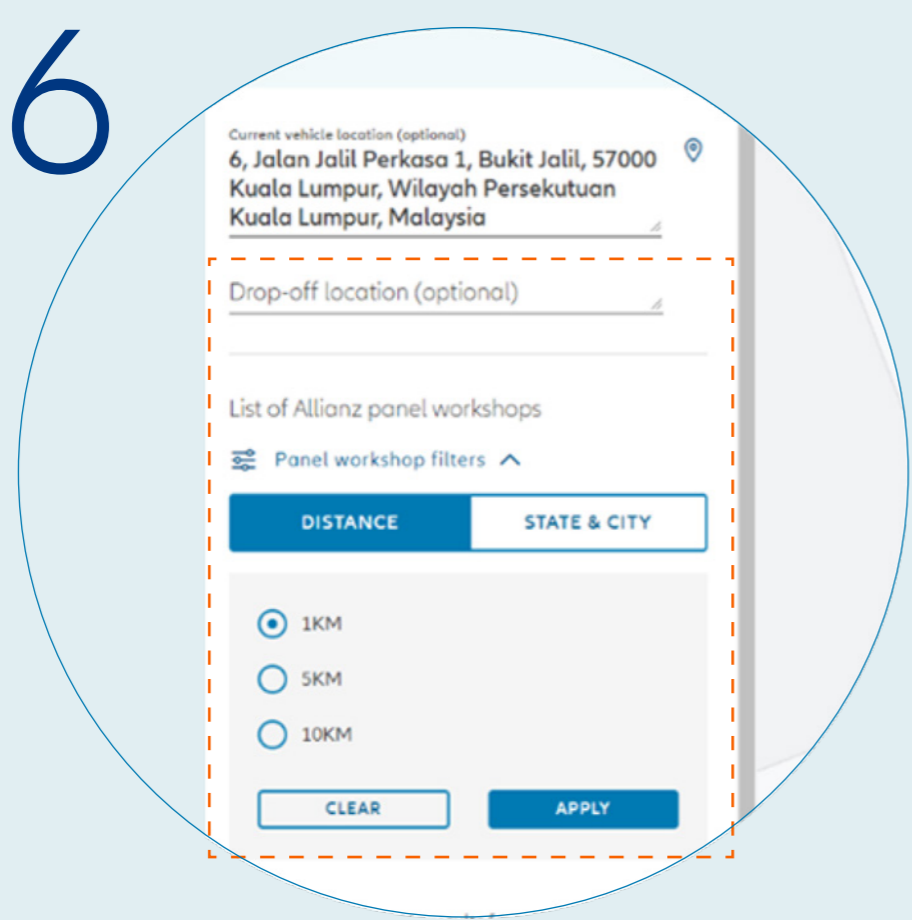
6

Current vehicle location (optional)
6, Jalan Jalil Perkasa 1, Bukit Jalil, 57000 Kuala Lumpur, Wilayah Persekutuan Kuala Lumpur, Malaysia

Drop-off location (optional)

List of Allianz panel workshops

Panel workshop filters

DISTANCE
STATE & CITY

1KM
5KM
10KM

CLEAR
APPLY